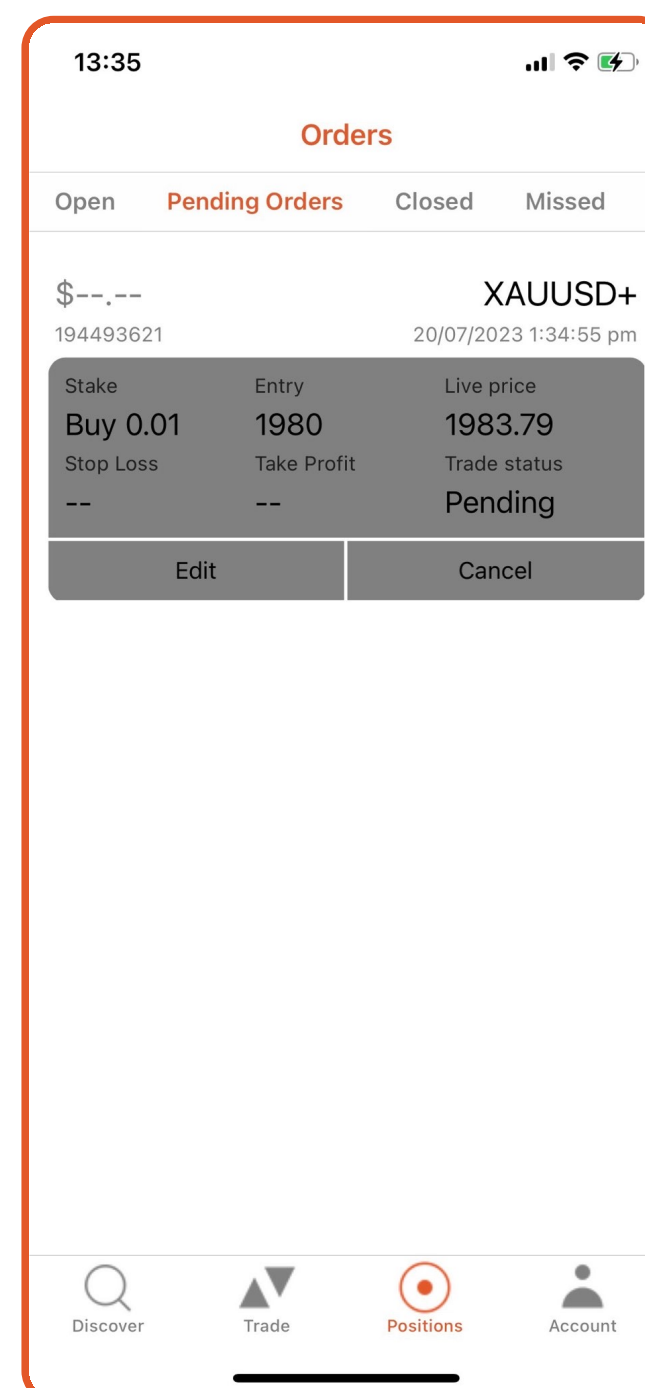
13:35

Orders

Open Pending Orders Closed Missed

$--.--
XAUUSD+
194493621
20/07/2023 1:34:55 pm

| Stake | Entry | Live price |
|---|---|---|
| Buy 0.01 | 1980 | 1983.79 |
| Stop Loss | Take Profit | Trade status |
| -- | -- | Pending |

Edit
Cancel

Discover Trade Positions Account